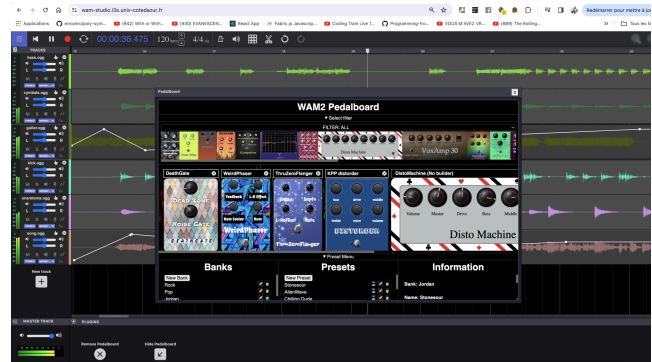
wam-studio.i3s.univ-cotedazur.fr

Applications | ernoenojassy-synt... | (842) With or With... | (830) EVANESCEN... | React App | Fabric.js Javascrip... | Coding Train Live 1... | Programming-fro... | VOUS M AVEZ VR... | (889) The Rolling...

Redémarrer pour mettre à jour

Tous les

00:00:36.475 | 120 bpm | 4/4

TRACKS

bass.ogg
cymbals.ogg
guitar.ogg
kick.ogg
snarebass.ogg
song.ogg

New track

PedalBoard

WAM2 Pedalboard

▾ Select filter

FILTER: ALL

Disto Machine

VoxAmp 30

DeathGate | WeirdPhaser | ThruZeroFlanger | KPP distorder | DistoMachine (No builder)

DEAD ZONE
NOISE GATE
DEATHGATE

WeirdPhaser

ThruZeroFlanger

DISTORDER

Volume Master Drive Bass Middle

Disto Machine

▾ Preset Menu

Banks

New Bank
Rock
Pop
Jordan

Presets

New Preset
Stoneacour
AlienWave
Chilling Dude

Information

Bank: Jordan

Name: Stoneacour

MASTER TRACK | PLUGINS

Remove PedalBoard | Hide Pedalboard